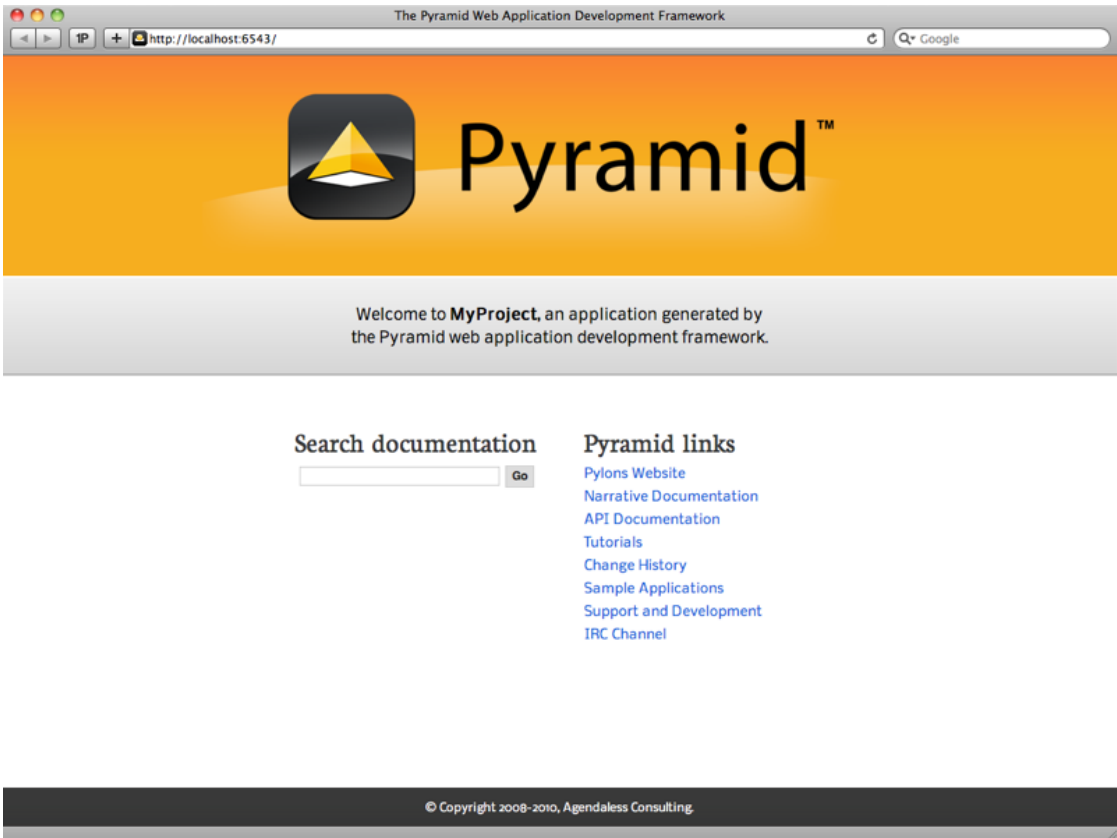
The Pyramid Web Application Development Framework

1P + http://localhost:6543/ Google

Pyramid™

Welcome to **MyProject**, an application generated by the Pyramid web application development framework.

Search documentation

Go

Pyramid links

Pylons Website
Narrative Documentation
API Documentation
Tutorials
Change History
Sample Applications
Support and Development
IRC Channel

© Copyright 2008-2010, Agendaless Consulting.